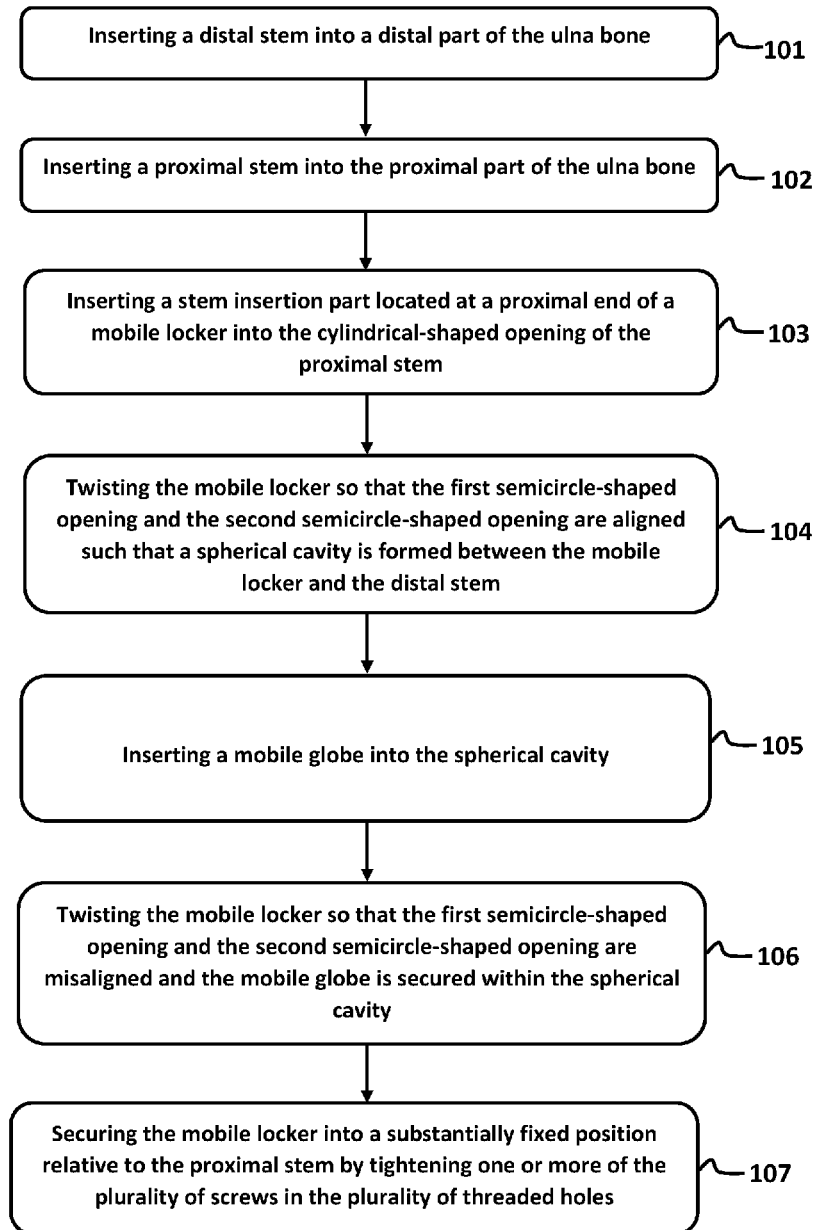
Inserting a distal stem into a distal part of the ulna bone

101

Inserting a proximal stem into the proximal part of the ulna bone

102

Inserting a stem insertion part located at a proximal end of a mobile locker into the cylindrical-shaped opening of the proximal stem

103

Twisting the mobile locker so that the first semicircle-shaped opening and the second semicircle-shaped opening are aligned such that a spherical cavity is formed between the mobile locker and the distal stem

104

Inserting a mobile globe into the spherical cavity

105

Twisting the mobile locker so that the first semicircle-shaped opening and the second semicircle-shaped opening are misaligned and the mobile globe is secured within the spherical cavity

106

Securing the mobile locker into a substantially fixed position relative to the proximal stem by tightening one or more of the plurality of screws in the plurality of threaded holes

107